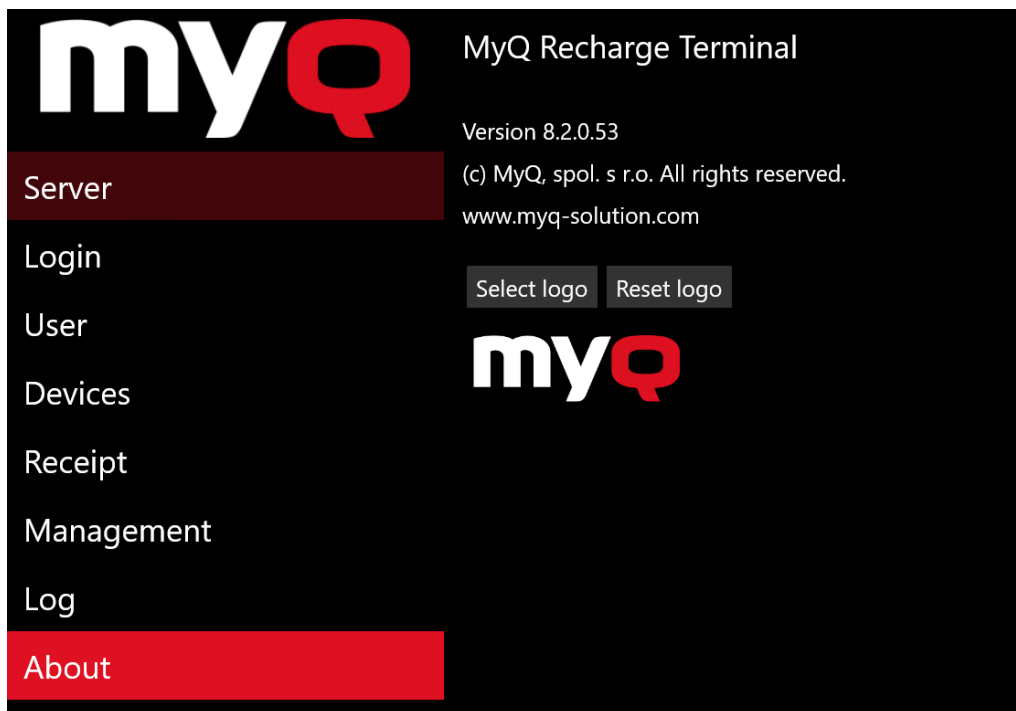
myQ

Server

Login

User

Devices

Receipt

Management

Log

About

MyQ Recharge Terminal

Version 8.2.0.53

(c) MyQ, spol. s r.o. All rights reserved.

www.myq-solution.com

Select logo

Reset logo

myQ